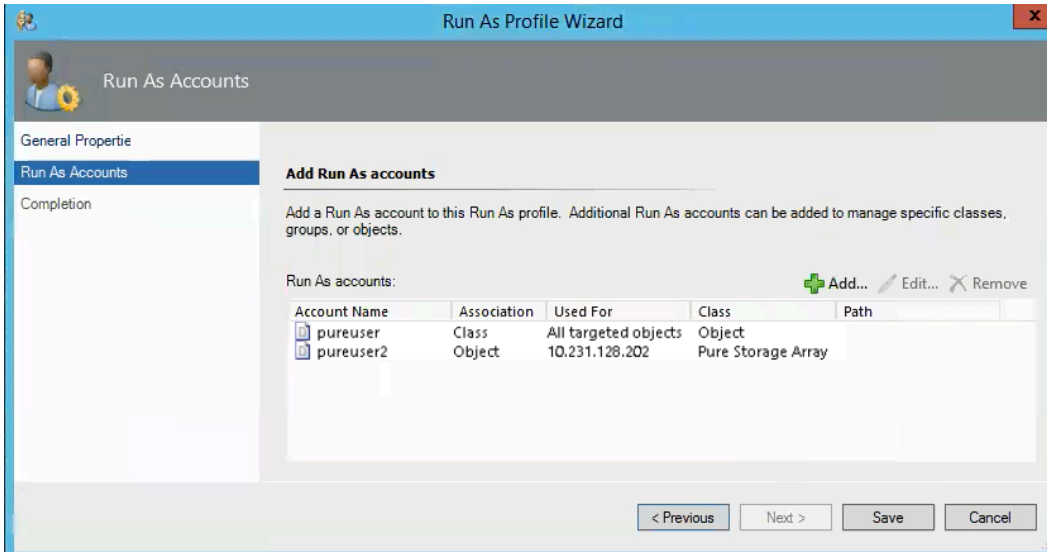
Run As Profile Wizard

Run As Accounts

General Propertie
Run As Accounts
Completion

Add Run As accounts

Add a Run As account to this Run As profile. Additional Run As accounts can be added to manage specific classes, groups, or objects.

Run As accounts:

Add... Edit... Remove

| Account Name | Association | Used For | Class | Path |
|---|---|---|---|---|
| pureuser | Class | All targeted objects | Object | |
| pureuser2 | Object | 10.231.128.202 | Pure Storage Array | |

< Previous Next > Save Cancel